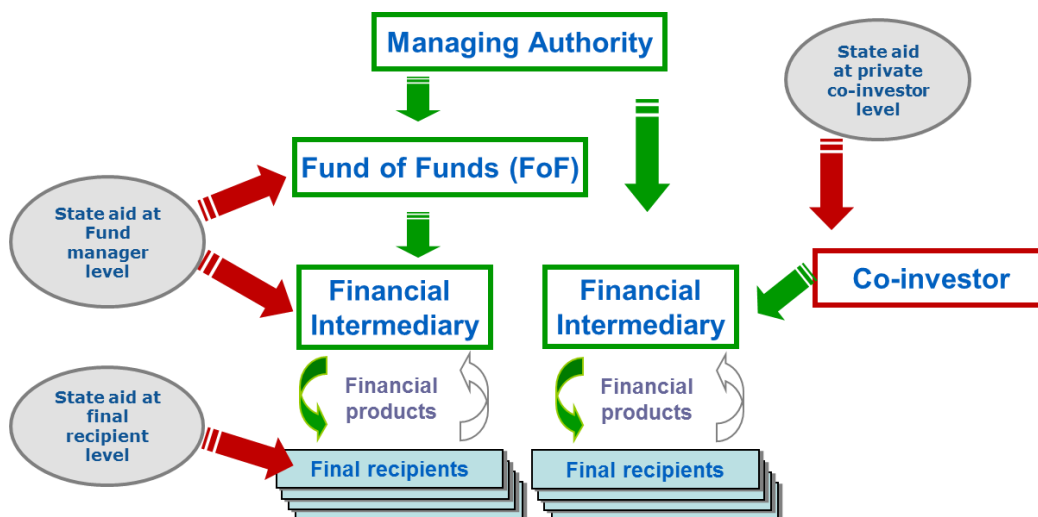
Managing Authority

State aid at private co-investor level

Fund of Funds (FoF)

State aid at Fund manager level

Financial Intermediary

Financial Intermediary

Co-investor

Financial products

Financial products

State aid at final recipient level

Final recipients

Final recipients